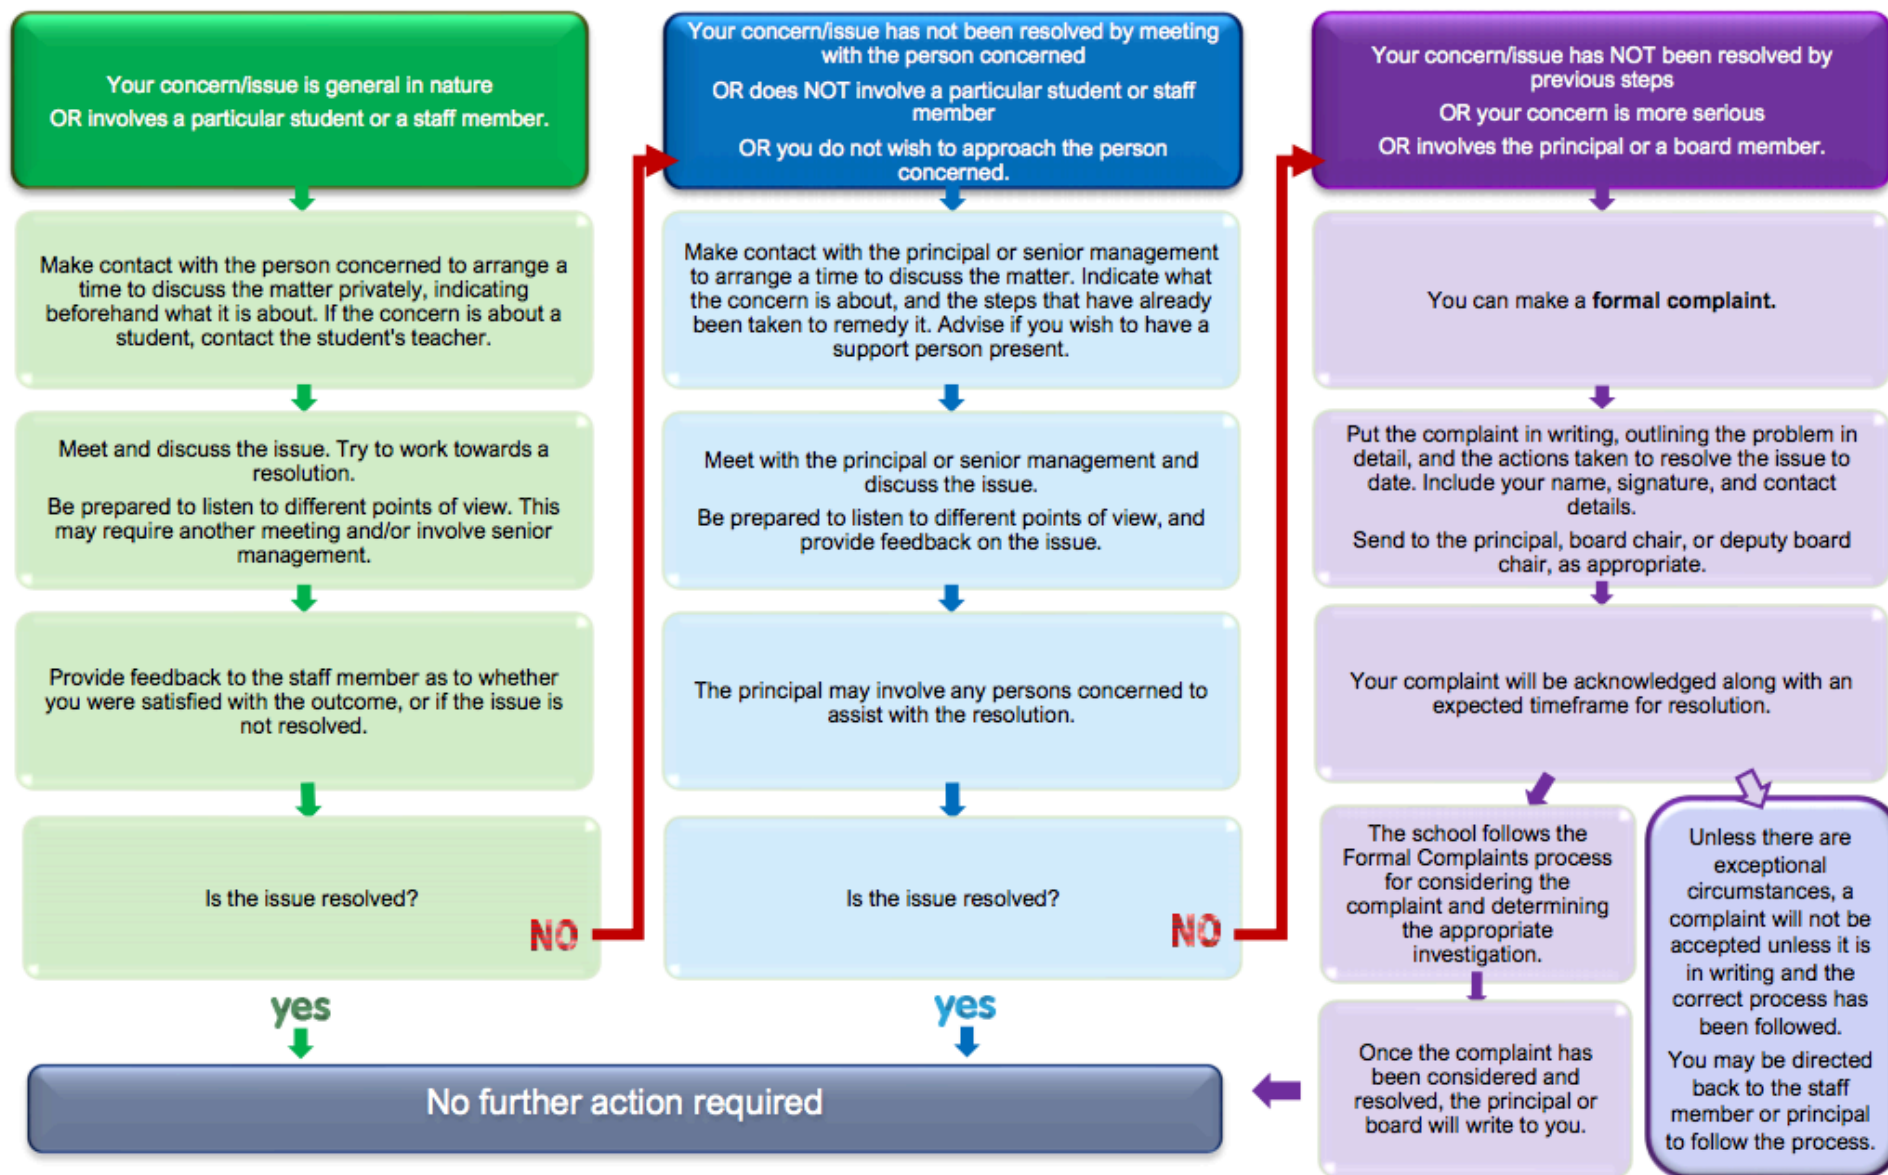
Your concern/issue is general in nature
OR involves a particular student or a staff member.

Make contact with the person concerned to arrange a time to discuss the matter privately, indicating beforehand what it is about. If the concern is about a student, contact the student's teacher.

Meet and discuss the issue. Try to work towards a resolution.

Be prepared to listen to different points of view. This may require another meeting and/or involve senior management.

Provide feedback to the staff member as to whether you were satisfied with the outcome, or if the issue is not resolved.

Is the issue resolved?

NO

yes

Your concern/issue has not been resolved by meeting with the person concerned

OR does NOT involve a particular student or staff member

OR you do not wish to approach the person concerned.

Make contact with the principal or senior management to arrange a time to discuss the matter. Indicate what the concern is about, and the steps that have already been taken to remedy it. Advise if you wish to have a support person present.

Meet with the principal or senior management and discuss the issue.

Be prepared to listen to different points of view, and provide feedback on the issue.

The principal may involve any persons concerned to assist with the resolution.

Is the issue resolved?

NO

yes

No further action required

Your concern/issue has NOT been resolved by previous steps

OR your concern is more serious

OR involves the principal or a board member.

You can make a **formal complaint.**

Put the complaint in writing, outlining the problem in detail, and the actions taken to resolve the issue to date. Include your name, signature, and contact details.

Send to the principal, board chair, or deputy board chair, as appropriate.

Your complaint will be acknowledged along with an expected timeframe for resolution.

The school follows the Formal Complaints process for considering the complaint and determining the appropriate investigation.

Once the complaint has been considered and resolved, the principal or board will write to you.

Unless there are exceptional circumstances, a complaint will not be accepted unless it is in writing and the correct process has been followed.

You may be directed back to the staff member or principal to follow the process.